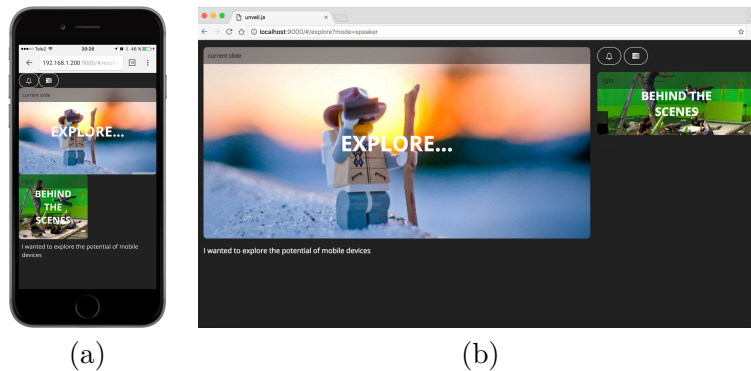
Tele2 20:26 46 %
192.168.1.200:9000/#/explo
current slide
EXPLORE...
BEHIND THE SCENES
I wanted to explore the potential of mobile devices

(a)

unveil.js
localhost:9000/#/explore?mode=speaker
current slide
EXPLORE...
right
BEHIND THE SCENES
I wanted to explore the potential of mobile devices

(b)